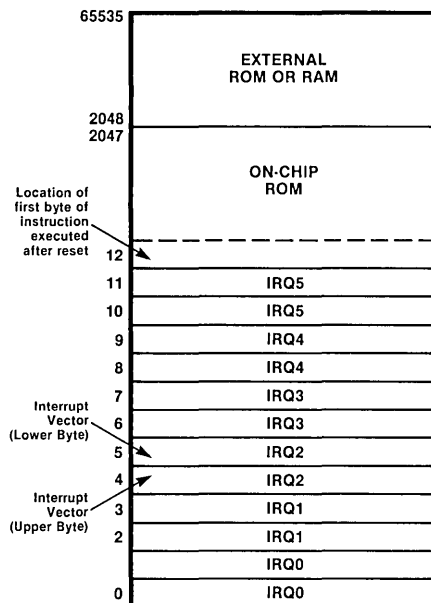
65535

EXTERNAL ROM OR RAM

2048
2047

ON-CHIP ROM

Location of first byte of instruction executed after reset

12

11 IRQ5
10 IRQ5
9 IRQ4
8 IRQ4
7 IRQ3
6 IRQ3
5 IRQ2
4 IRQ2
3 IRQ1
2 IRQ1
IRQ0
0 IRQ0

Interrupt Vector (Lower Byte)

Interrupt Vector (Upper Byte)